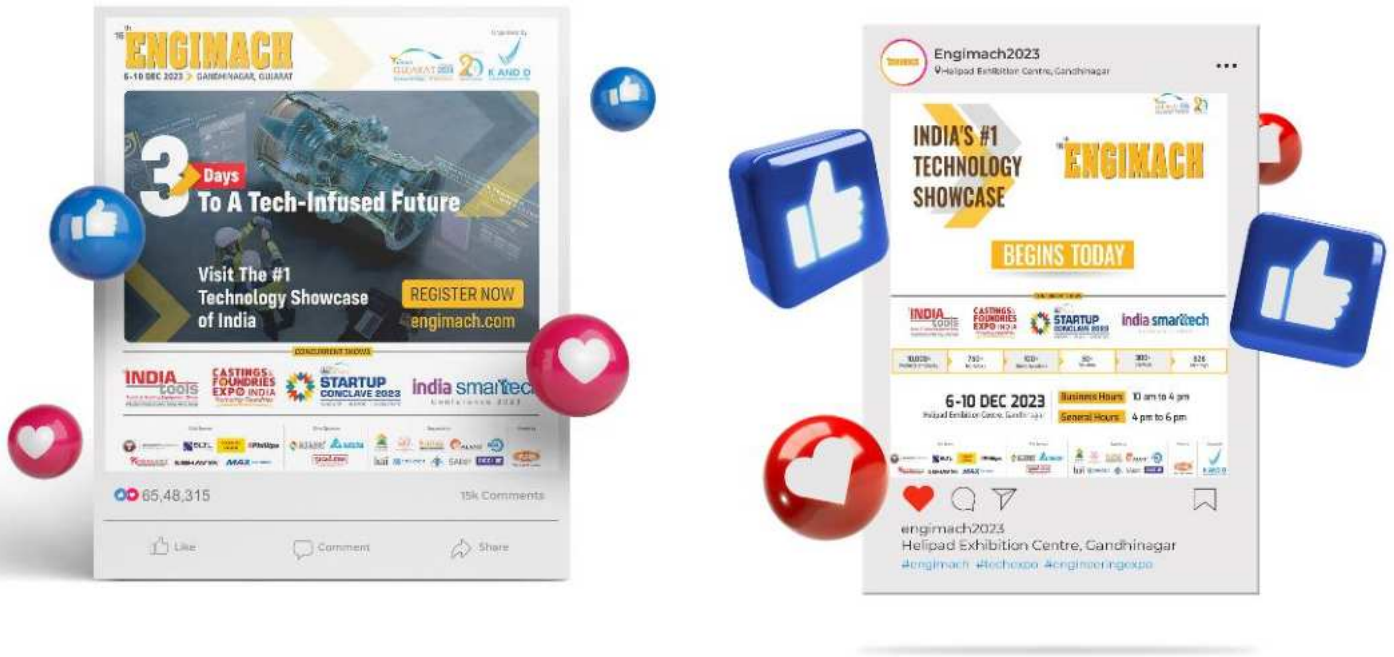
16th ENGIMACH
6-10 DEC 2023 > GANDHINAGAR, GUJARAT

GUJARAT 20

K AND D

3 Days To A Tech-Infused Future

Visit The #1 Technology Showcase of India

REGISTER NOW
engimach.com

CONCURRENT SHOWS

INDIA tools

CASTINGS & FOUNDRIES EXPO INDIA

STARTUP CONCLAVE 2023

india smartech

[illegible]

65,48,315

15k Comments

Like

Comment

Share

Engimach2023
Helipad Exhibition Centre, Gandhinagar

INDIA'S #1 TECHNOLOGY SHOWCASE

16th ENGIMACH

BEGINS TODAY

INDIA tools

CASTINGS & FOUNDRIES EXPO INDIA

STARTUP CONCLAVE 2023

india smartech

6-10 DEC 2023
Helipad Exhibition Centre, Gandhinagar

Business Hours 10 am to 4 pm
General Hours 4 pm to 6 pm

engimach2023
Helipad Exhibition Centre, Gandhinagar
#engimach #techexpo #engineeringexpo